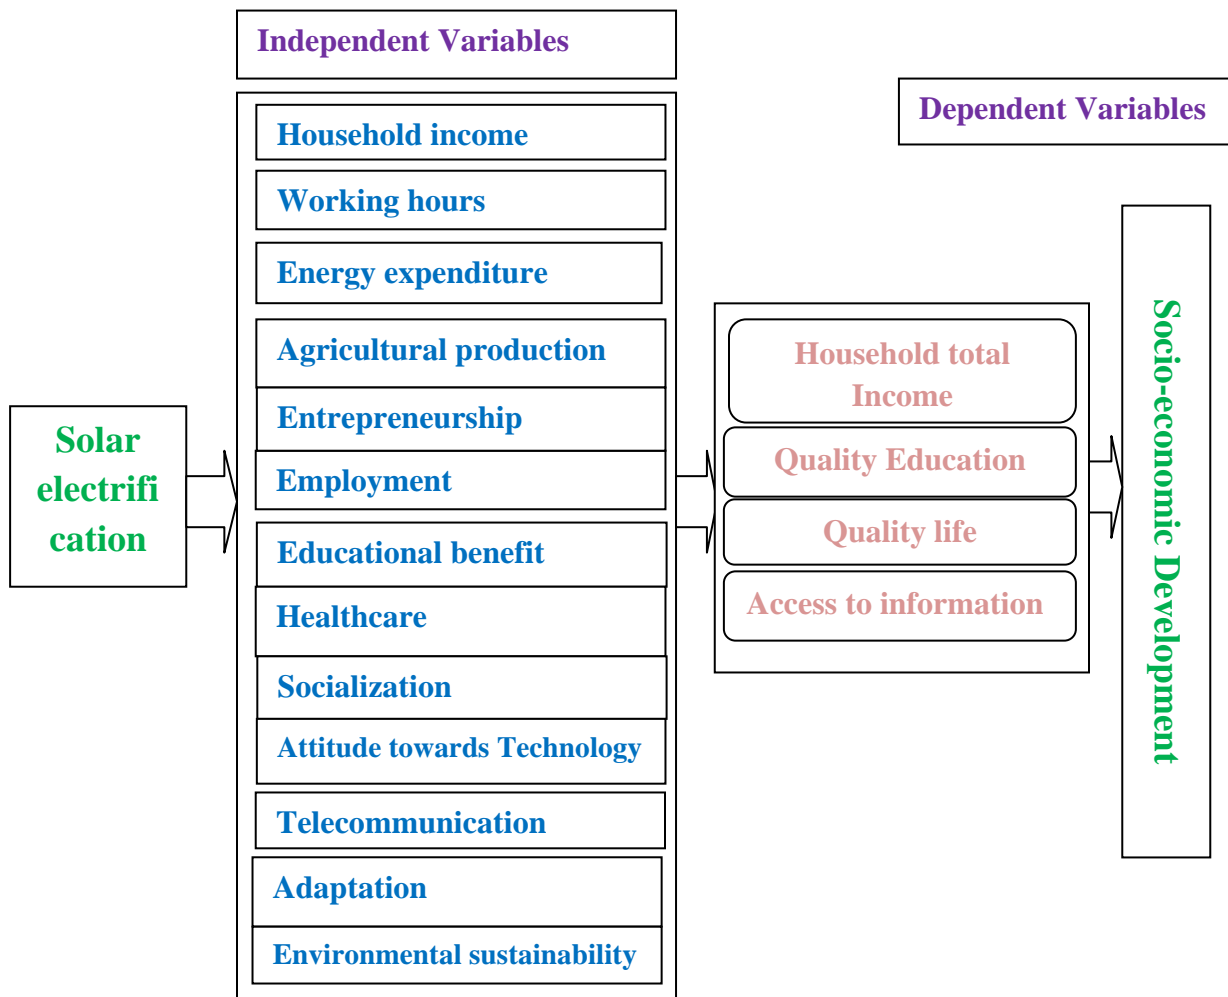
Independent Variables

Dependent Variables

Household income

Working hours

Energy expenditure

Agricultural production

Entrepreneurship

Employment

Educational benefit

Healthcare

Socialization

Attitude towards Technology

Telecommunication

Adaptation

Environmental sustainability

Solar electrifi cation

Household total Income

Quality Education

Quality life

Access to information

Socio-economic Development